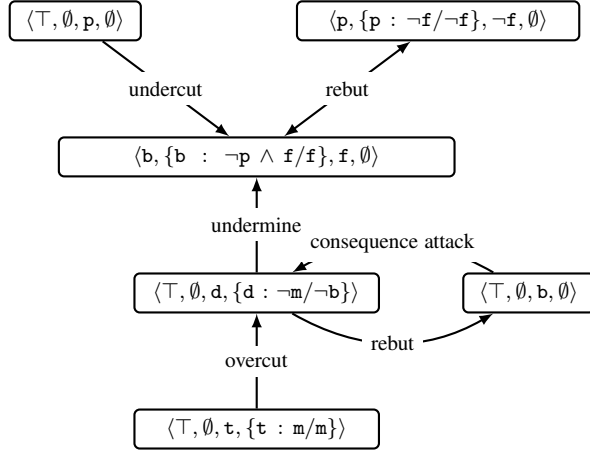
$\langle \top, \emptyset, \mathtt{p}, \emptyset \rangle$

$\langle \mathtt{p}, \{\mathtt{p} : \neg \mathtt{f} / \neg \mathtt{f}\}, \neg \mathtt{f}, \emptyset \rangle$

undercut

rebut

$\langle \mathtt{b}, \{\mathtt{b} : \neg \mathtt{p} \wedge \mathtt{f} / \mathtt{f}\}, \mathtt{f}, \emptyset \rangle$

undermine

consequence attack

$\langle \top, \emptyset, \mathtt{d}, \{\mathtt{d} : \neg \mathtt{m} / \neg \mathtt{b}\} \rangle$

$\langle \top, \emptyset, \mathtt{b}, \emptyset \rangle$

rebut

overcut

$\langle \top, \emptyset, \mathtt{t}, \{\mathtt{t} : \mathtt{m} / \mathtt{m}\} \rangle$